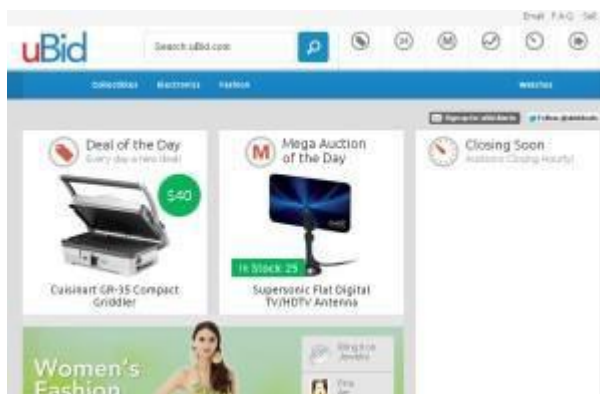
Email F.A.Q. Sell

uBid

Search uBid.com

Collectibles Electronics Fashion Watches

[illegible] Follow @ubiddeals

Deal of the Day
Every day a new deal!

$40

Cuisinart GR-35 Compact Griddler

M Mega Auction of the Day

In Stock: 25

Supersonic Flat Digital TV/HDTV Antenna

Closing Soon
Auctions Closing Hourly!

Women's Fashion

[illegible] Jewelry

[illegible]